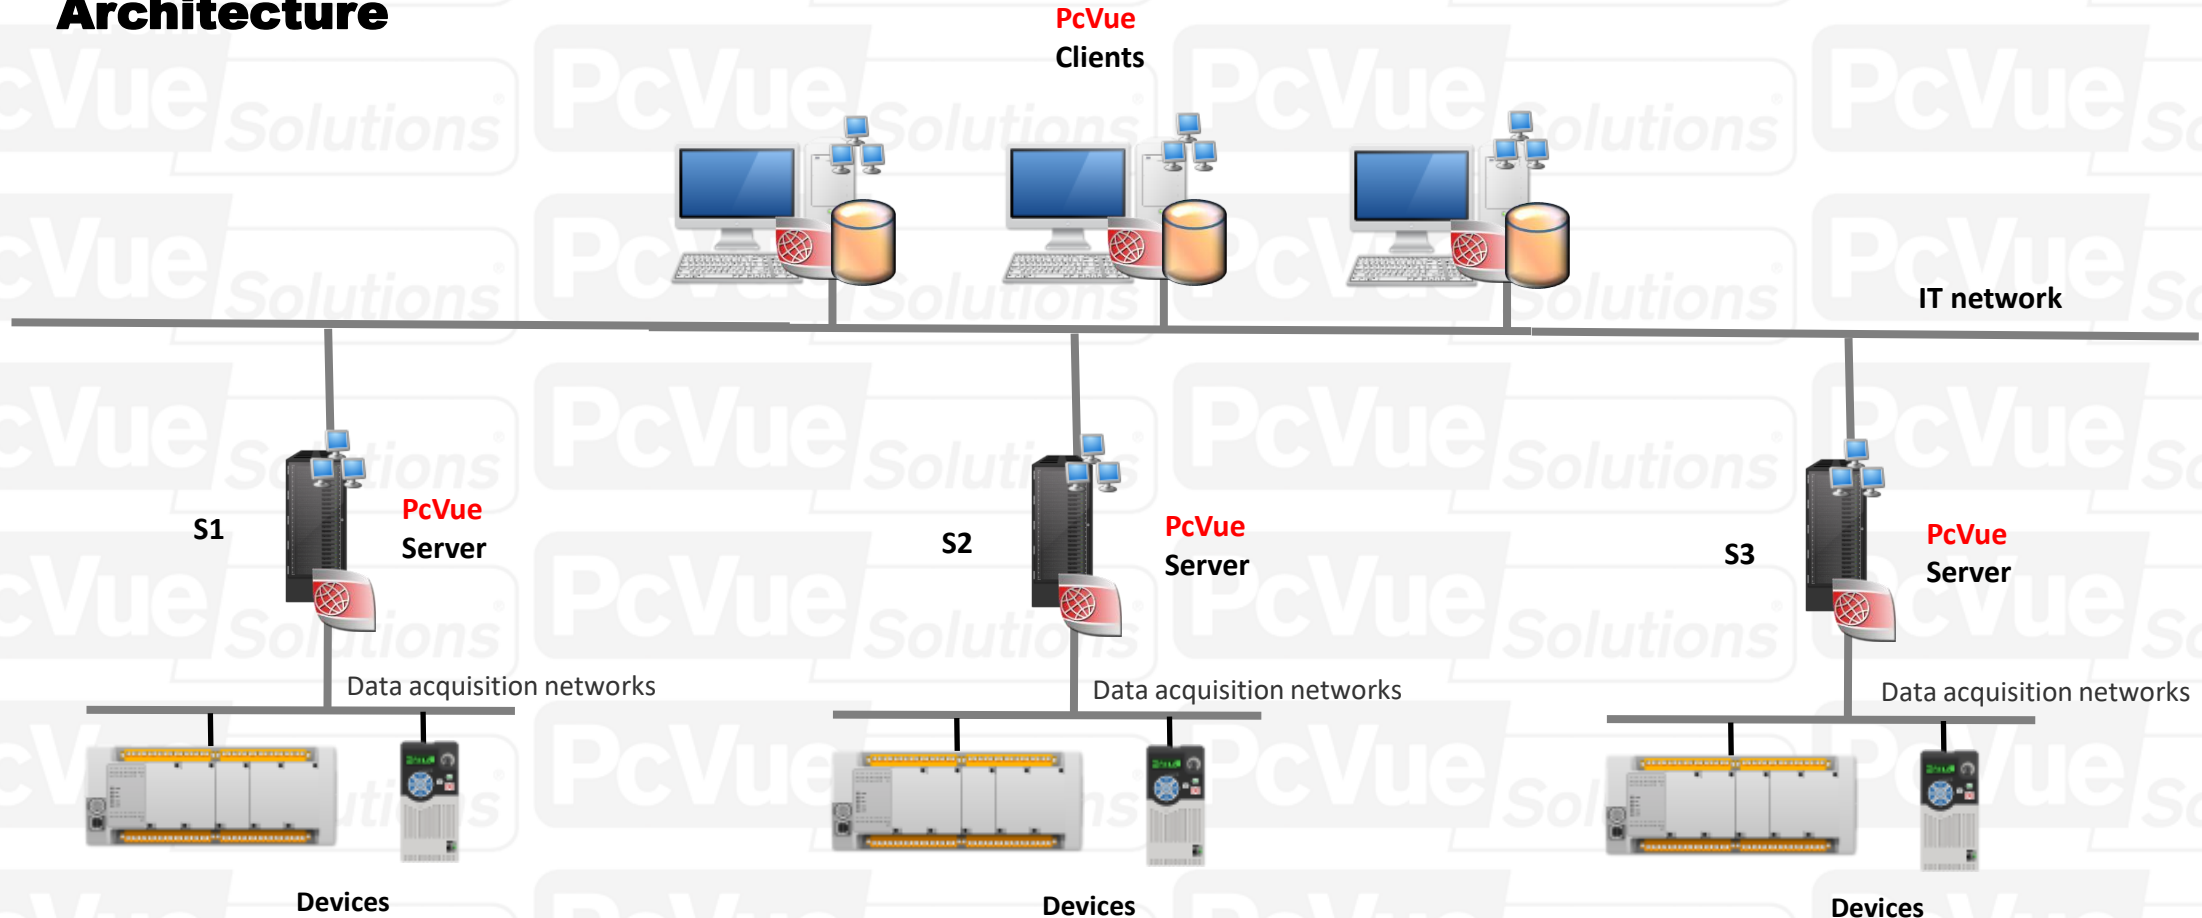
Architecture

PcVue
Clients

IT network

S1

PcVue
Server

S2

PcVue
Server

S3

PcVue
Server

Data acquisition networks

Data acquisition networks

Data acquisition networks

Devices

Devices

Devices